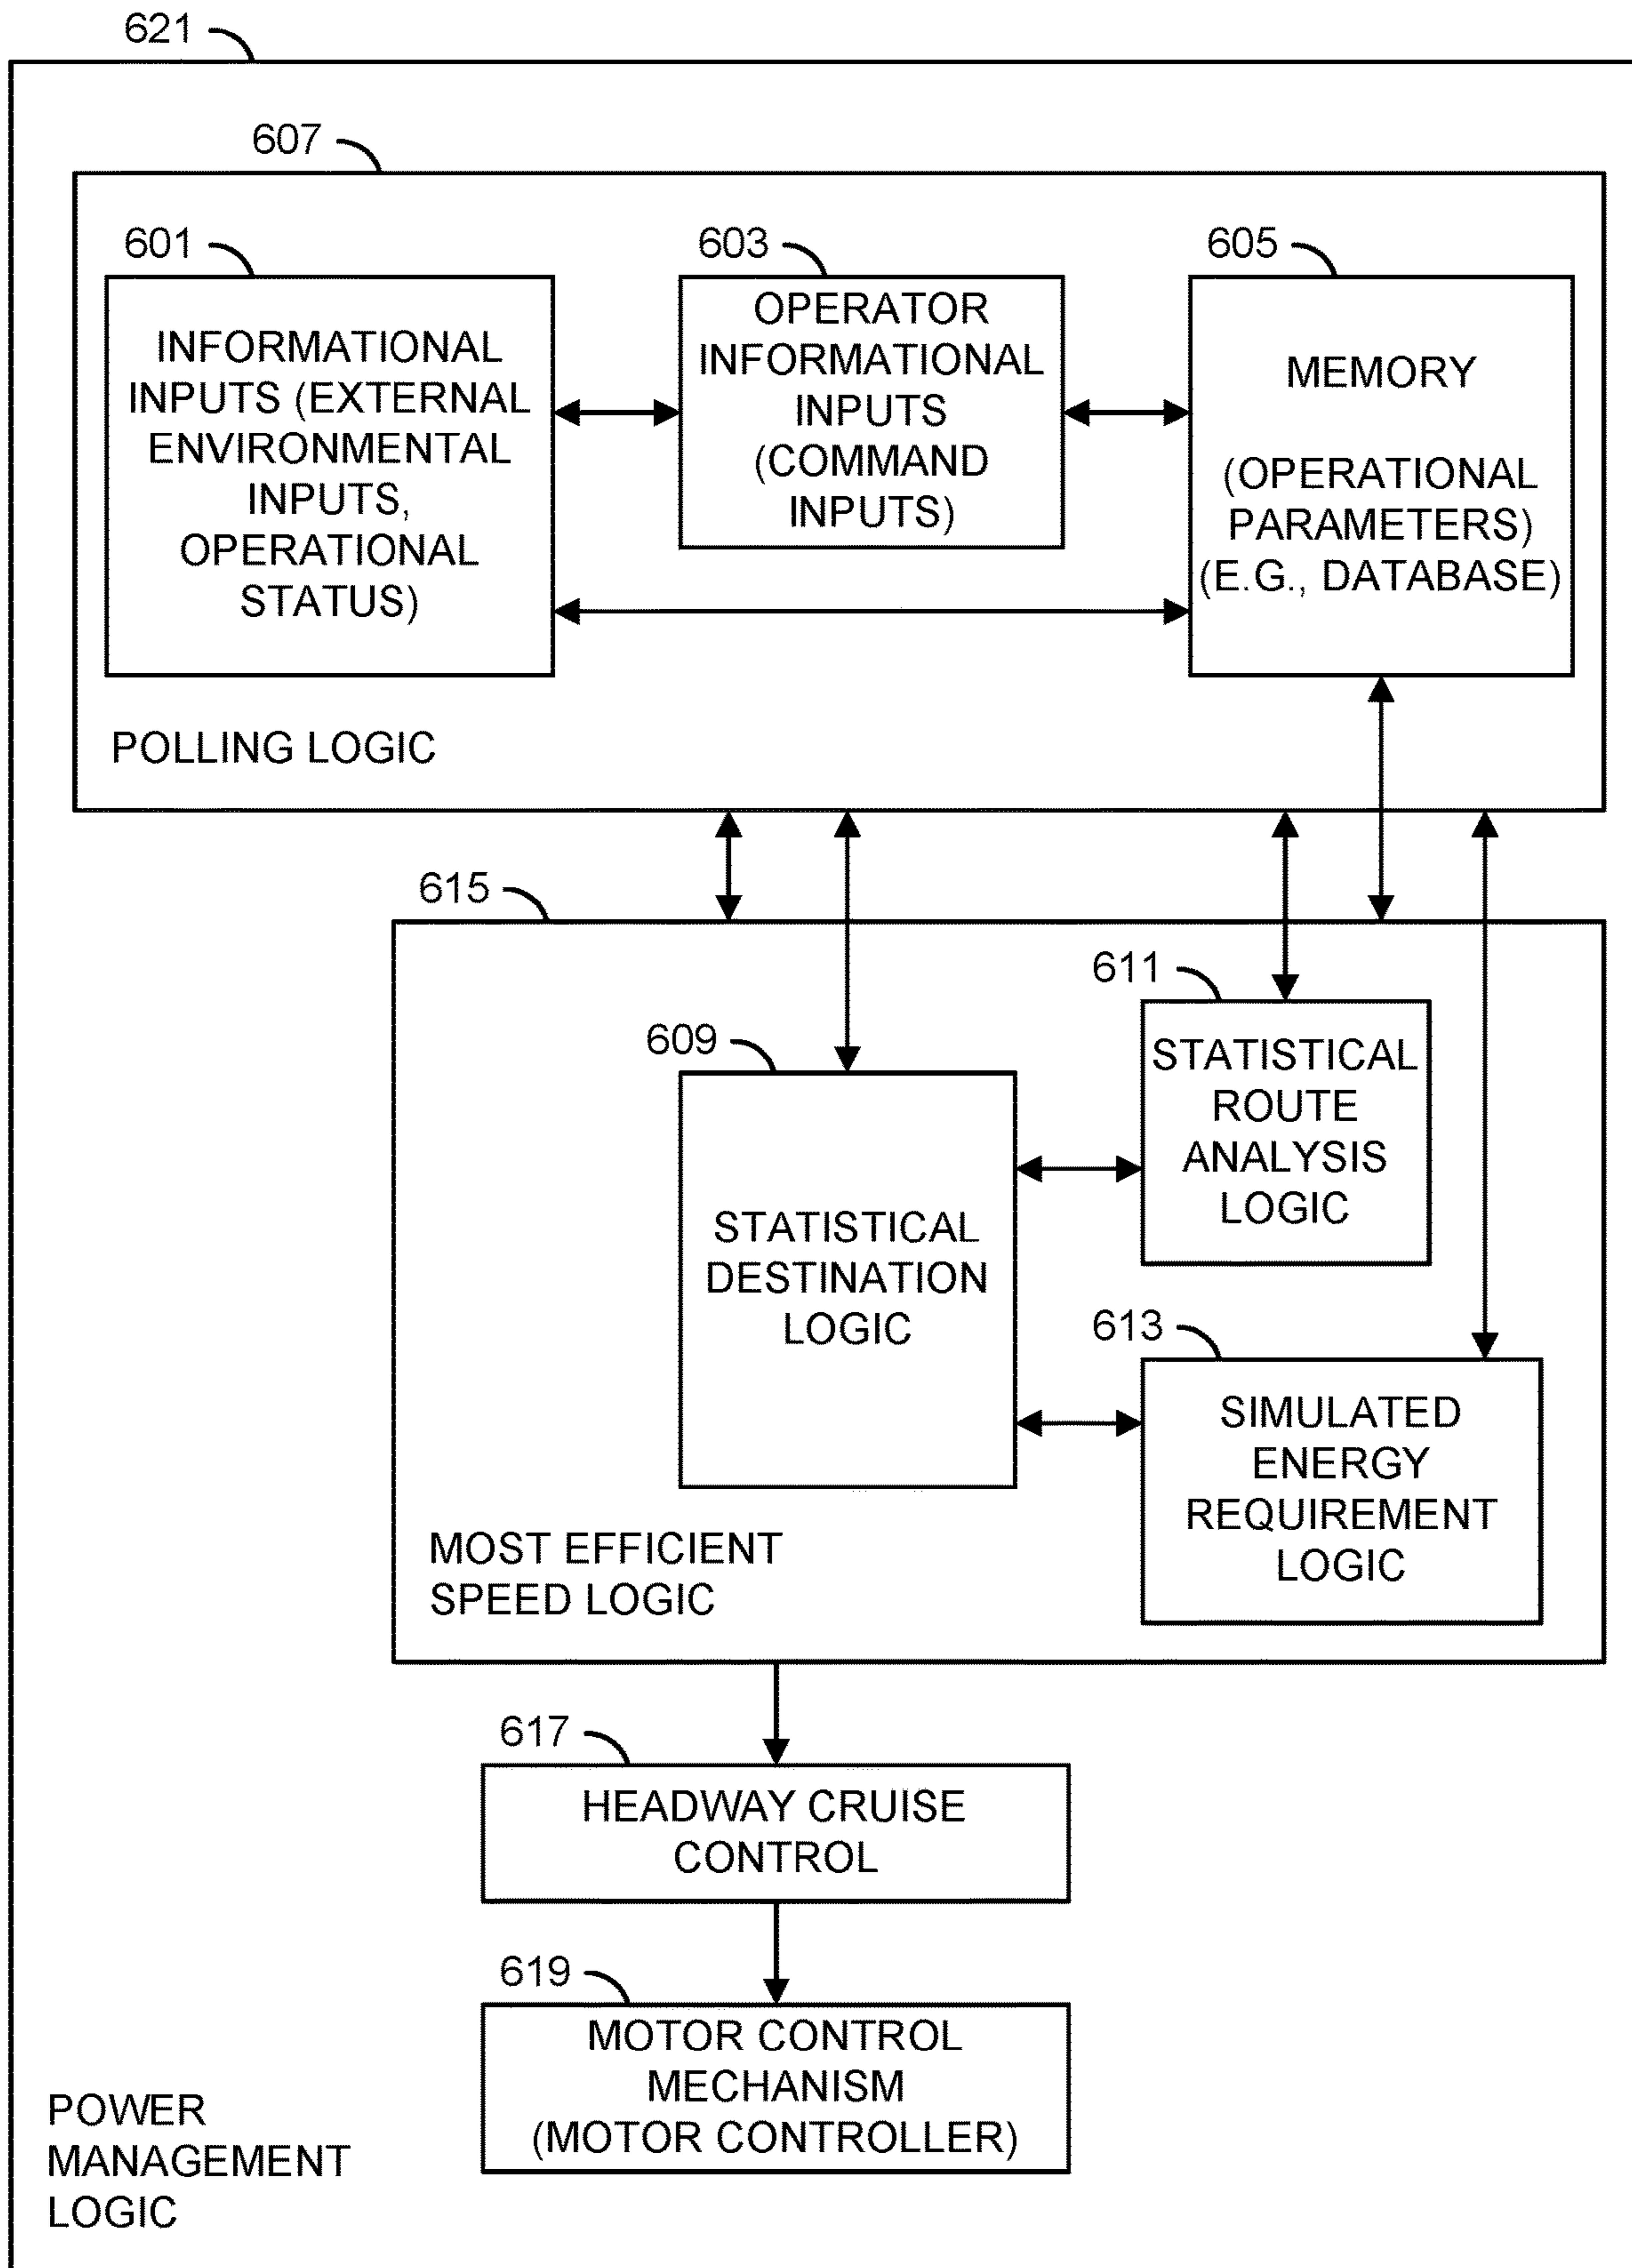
621

607

601

INFORMATIONAL INPUTS (EXTERNAL ENVIRONMENTAL INPUTS, OPERATIONAL STATUS)

603

OPERATOR INFORMATIONAL INPUTS (COMMAND INPUTS)

605

MEMORY

(OPERATIONAL PARAMETERS) (E.G., DATABASE)

POLLING LOGIC

615

611

STATISTICAL ROUTE ANALYSIS LOGIC

609

STATISTICAL DESTINATION LOGIC

613

SIMULATED ENERGY REQUIREMENT LOGIC

MOST EFFICIENT SPEED LOGIC

617

HEADWAY CRUISE CONTROL

619

MOTOR CONTROL MECHANISM (MOTOR CONTROLLER)

POWER MANAGEMENT LOGIC